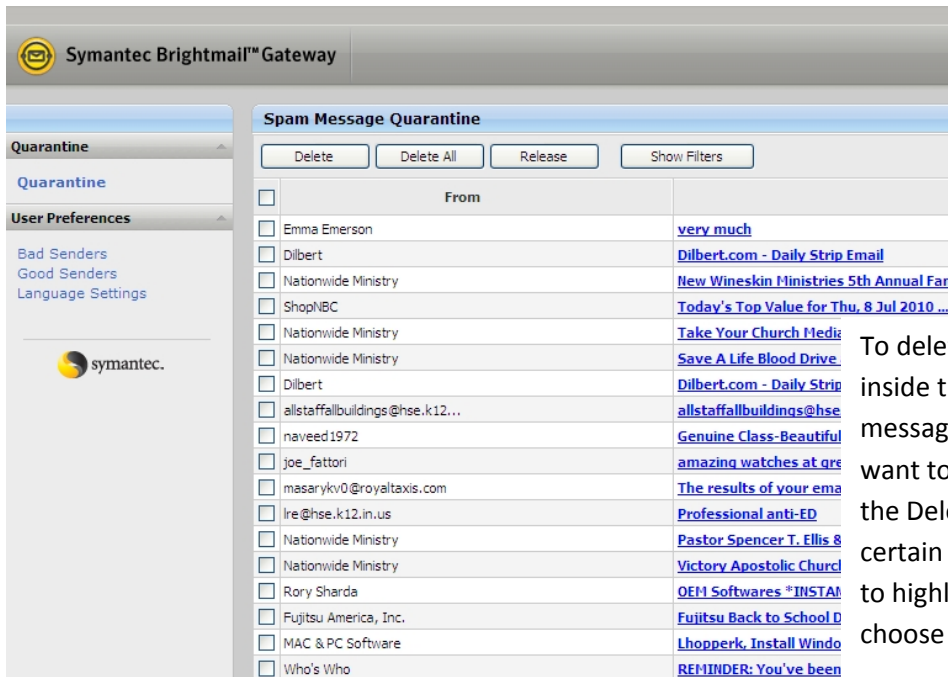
Symantec Brightmail™ Gateway

Quarantine

Quarantine

User Preferences

Bad Senders
Good Senders
Language Settings

symantec.

Spam Message Quarantine

Delete | Delete All | Release | Show Filters

| | From | |
|---|---|---|
| | Emma Emerson | very much |
| | Dilbert | Dilbert.com - Daily Strip Email |
| | Nationwide Ministry | New Wineskin Ministries 5th Annual Fa |
| | ShopNBC | Today's Top Value for Thu, 8 Jul 2010 ... |
| | Nationwide Ministry | Take Your Church Medi |
| | Nationwide Ministry | Save A Life Blood Drive |
| | Dilbert | Dilbert.com - Daily Strip |
| | allstaffallbuildings@hse.k12... | allstaffallbuildings@hse |
| | naveed1972 | Genuine Class-Beautiful |
| | joe_fattori | amazing watches at gre |
| | masarykv0@royaltaxis.com | The results of your ema |
| | lre@hse.k12.in.us | Professional anti-ED |
| | Nationwide Ministry | Pastor Spencer T. Ellis |
| | Nationwide Ministry | Victory Apostolic Churc |
| | Rory Sharda | OEM Softwares *INSTA |
| | Fujitsu America, Inc. | Fujitsu Back to School D |
| | MAC & PC Software | Lhopperk, Install Windo |
| | Who's Who | REMINDER: You've been |

To dele
inside t
messag
want to
the Del
certain
to highl
choose